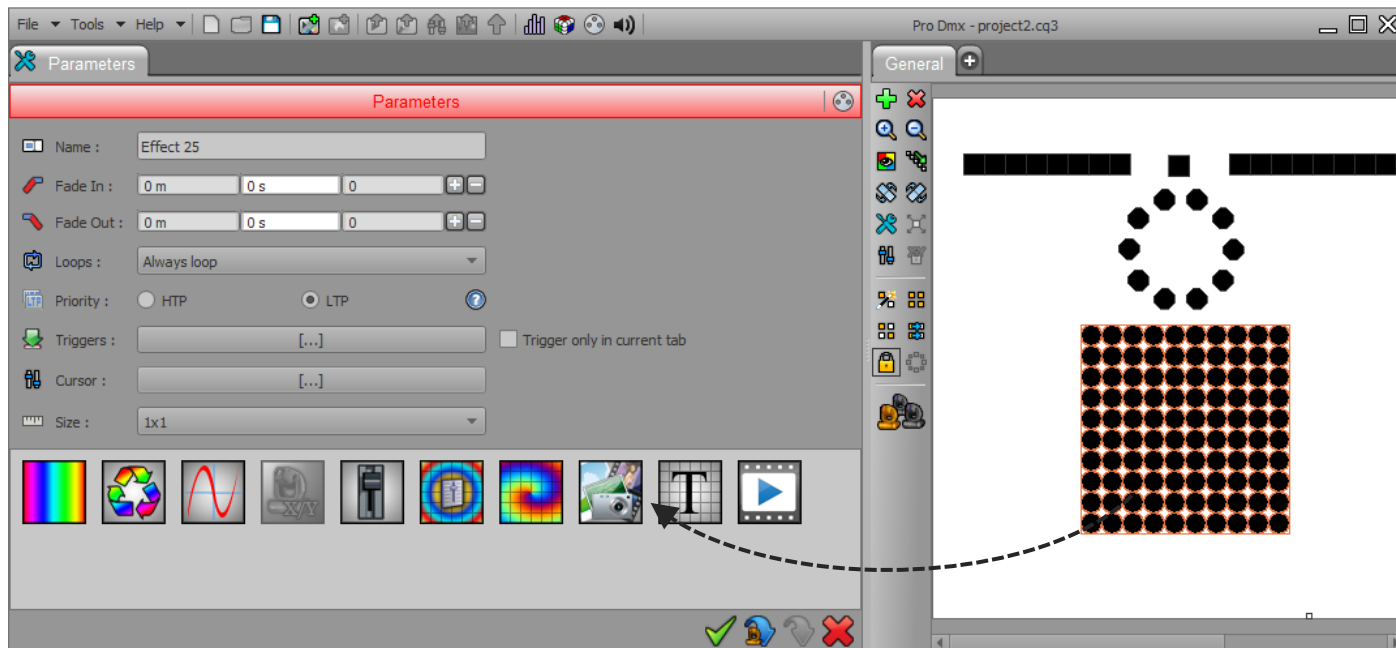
File Tools Help

Pro Dmx - project2.cq3

Parameters

General

Parameters

Name : Effect 25

Fade In : 0 m 0 s 0

Fade Out : 0 m 0 s 0

Loops : Always loop

Priority : HTP LTP

Triggers : [...]

Trigger only in current tab

Cursor : [...]

Size : 1x1

X/Y

T